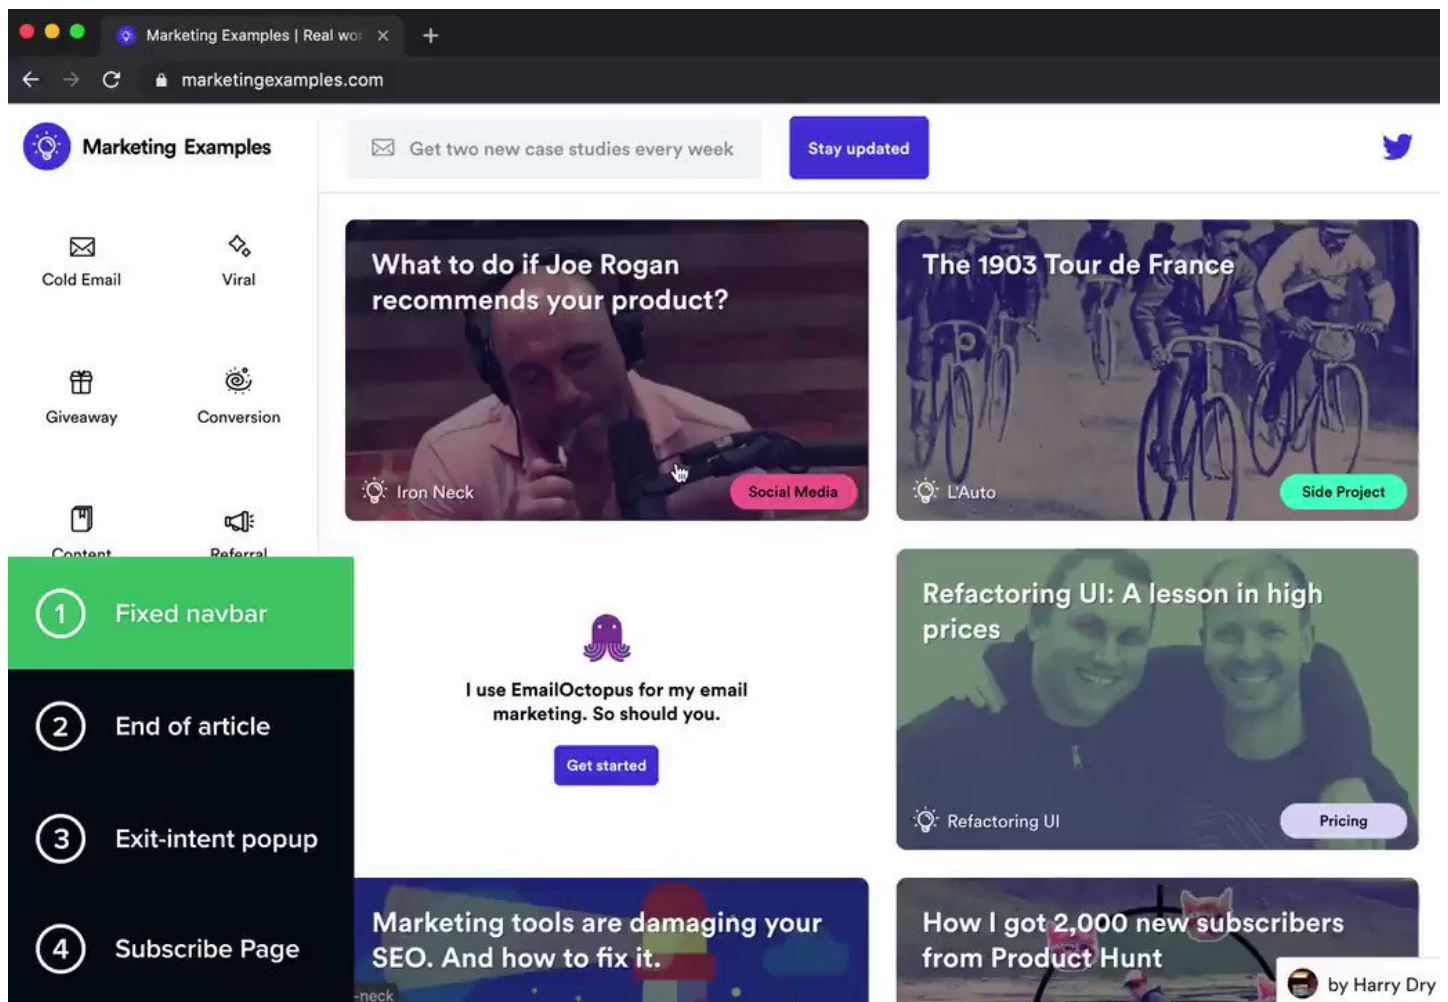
Marketing Examples | Real wor ×

marketingexamples.com

Marketing Examples

Get two new case studies every week

Stay updated

Cold Email

Viral

Giveaway

Conversion

Content

Referral

1 Fixed navbar

2 End of article

3 Exit-intent popup

4 Subscribe Page

What to do if Joe Rogan recommends your product?

Iron Neck

Social Media

The 1903 Tour de France

L'Auto

Side Project

I use EmailOctopus for my email marketing. So should you.

Get started

Refactoring UI: A lesson in high prices

Refactoring UI

Pricing

Marketing tools are damaging your SEO. And how to fix it.

-neck

How I got 2,000 new subscribers from Product Hunt

by Harry Dry